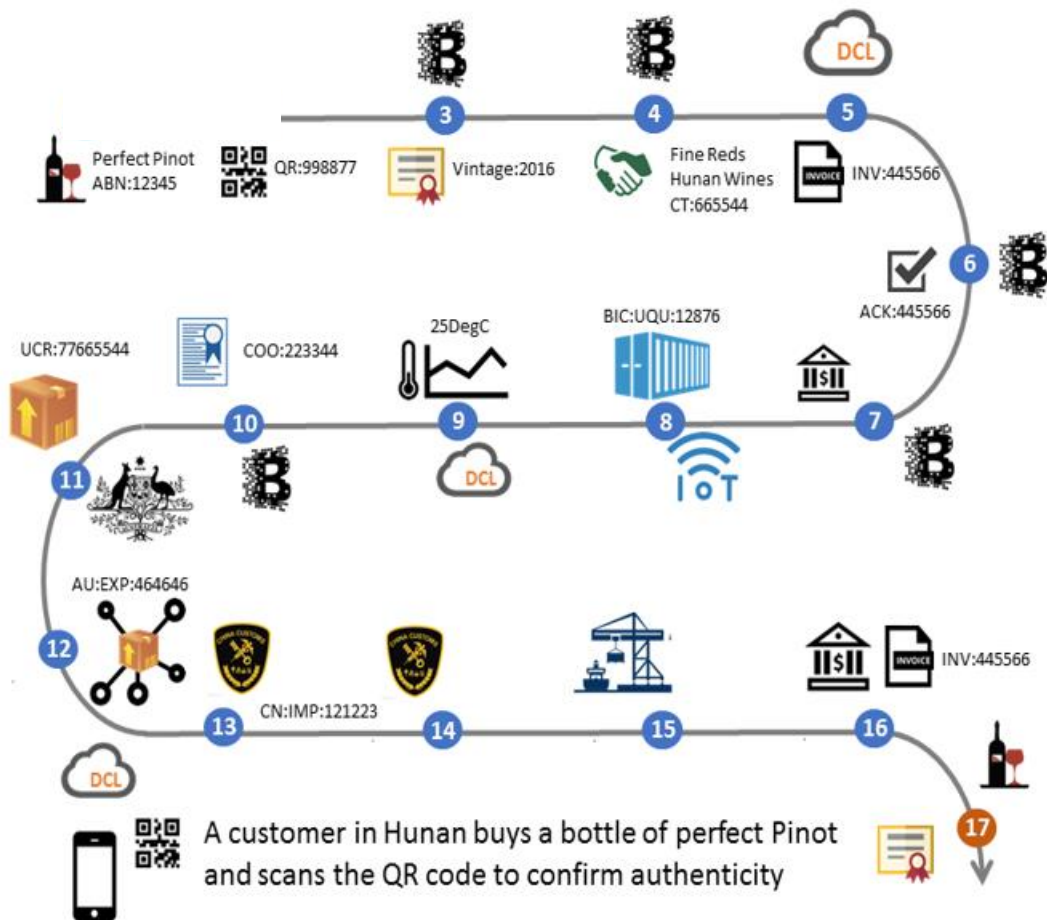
3

4

DCL

5

Perfect Pinot
ABN:12345

QR:998877

Vintage:2016

Fine Reds
Hunan Wines
CT:665544

INVOICE INV:445566

6

ACK:445566

UCR:77665544

COO:223344

25DegC

BIC:UQU:12876

10

9

8

7

11

DCL

IoT

AU:EXP:464646

12

CN:IMP:121223

INVOICE INV:445566

13

14

15

16

DCL

17

A customer in Hunan buys a bottle of perfect Pinot and scans the QR code to confirm authenticity